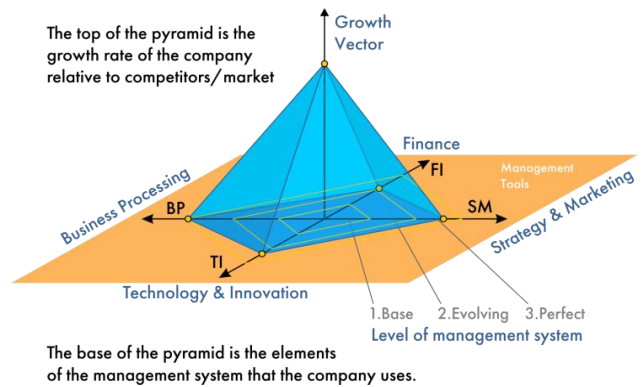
The top of the pyramid is the growth rate of the company relative to competitors/market

Growth Vector

Finance

FI

Management Tools

Business Processing

BP

SM

Strategy & Marketing

TI

Technology & Innovation

1.Base

2.Evolving

3.Perfect

Level of management system

The base of the pyramid is the elements of the management system that the company uses.